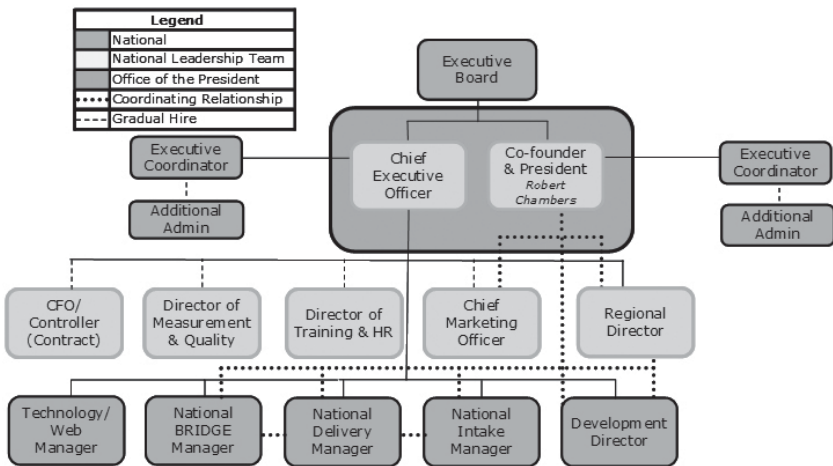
| Legend |
|---|
| National |
| National Leadership Team |
| Office of the President |
| Coordinating Relationship |
| Gradual Hire |

Executive Board

Executive Coordinator

Additional Admin

Chief Executive Officer

Co-founder & President
Robert Chambers

Executive Coordinator

Additional Admin

CFO/ Controller (Contract)

Director of Measurement & Quality

Director of Training & HR

Chief Marketing Officer

Regional Director

Technology/ Web Manager

National BRIDGE Manager

National Delivery Manager

National Intake Manager

Development Director